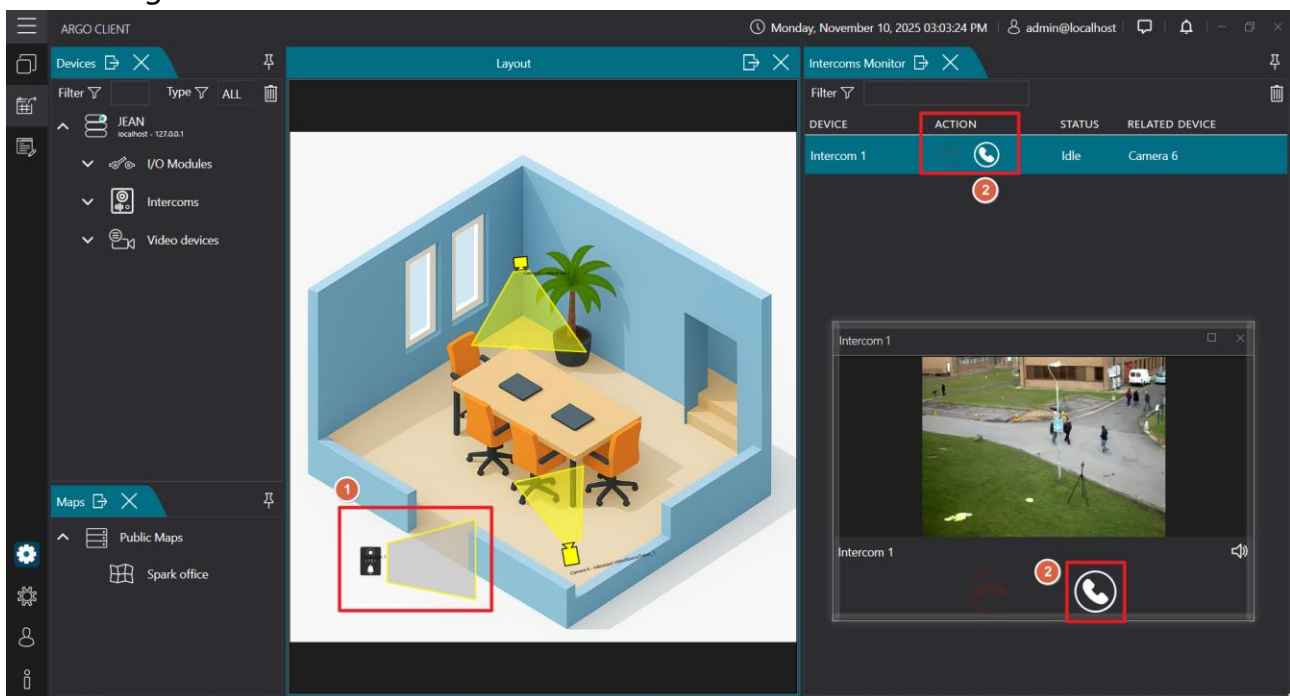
ARGO CLIENT

Monday, November 10, 2025 03:03:24 PM | admin@localhost

Devices

Filter Type ALL

JEAN
localhost - 127.0.0.1

I/O Modules

Intercoms

Video devices

Maps

Public Maps

Spark office

Layout

1

Intercoms Monitor

Filter

| DEVICE | ACTION | STATUS | RELATED DEVICE |
|---|---|---|---|
| Intercom 1 | | Idle | Camera 6 |

2

Intercom 1

Intercom 1

2